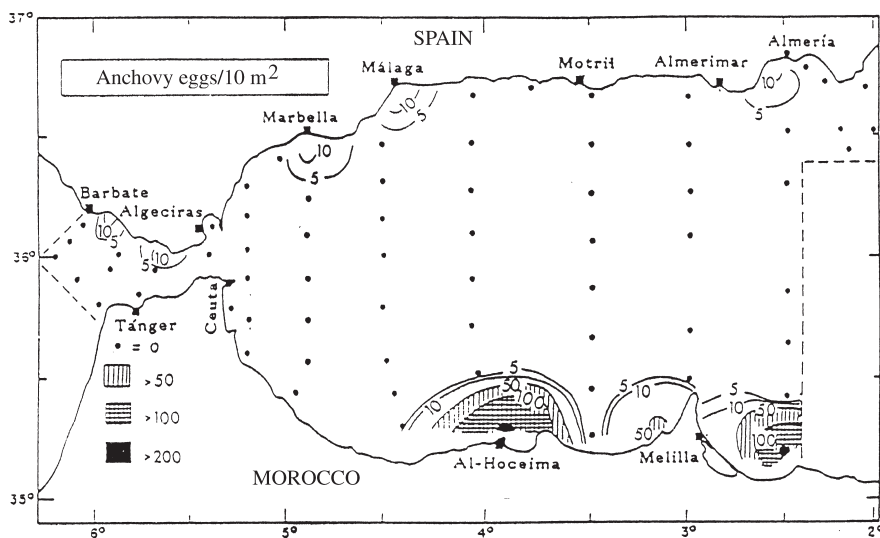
37°
SPAIN
Anchovy eggs/10 m$^2$
Málaga
Motril
Almerimar
Almería
10
5
Marbella
10
5
10
5
Barbate
Algeciras
10
5
5
10
35°
Ceuta
Tanger
• = 0
>50
>100
>200
5
10
50
100
5
10
5
10
50
50
100
Al-Hoceima
Melilla
MOROCCO
35°
6°
5°
4°
3°
2°